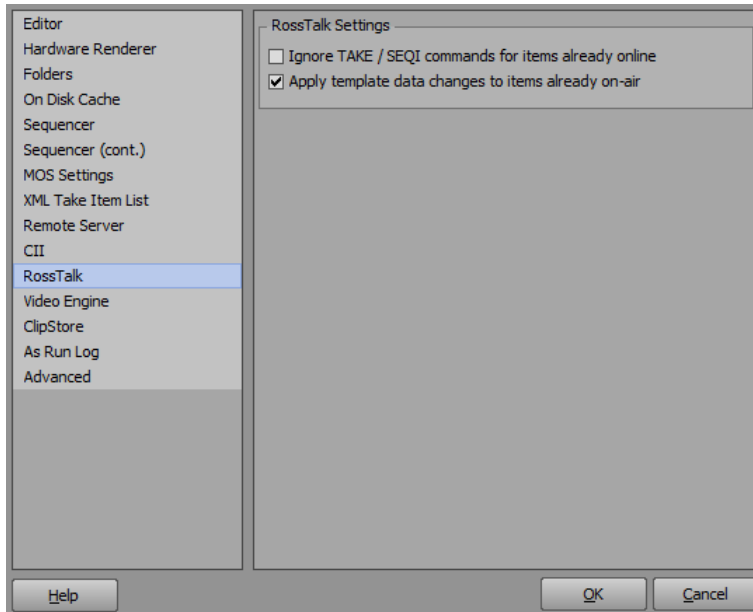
Editor
Hardware Renderer
Folders
On Disk Cache
Sequencer
Sequencer (cont.)
MOS Settings
XML Take Item List
Remote Server
CII
RossTalk
Video Engine
ClipStore
As Run Log
Advanced

RossTalk Settings
Ignore TAKE / SEQI commands for items already online
Apply template data changes to items already on-air

Help

OK

Cancel